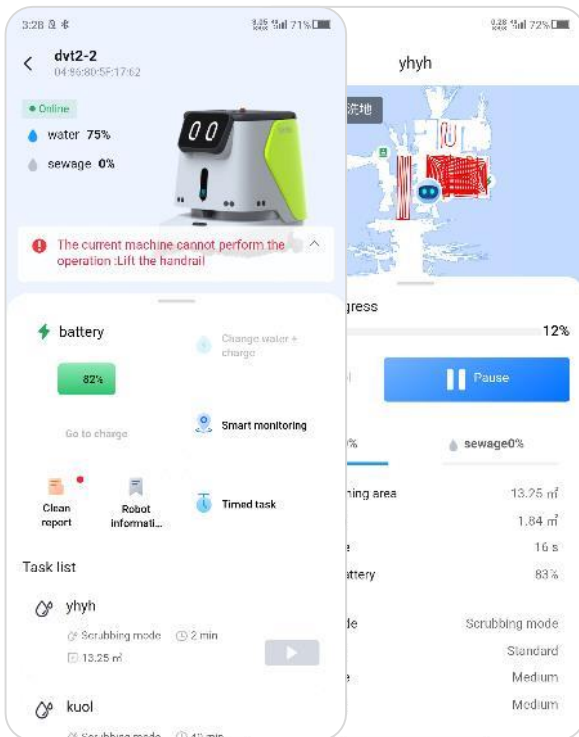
3:28 ⓠ ✻ 71%

dvt2-2
04:96:80:5F:17:62

● Online
water 75%
sewage 0%

The current machine cannot perform the operation :Lift the handrail

battery
82%
Go to charge
Change water + charge
Smart monitoring
Clean report
Robot informati...
Timed task

Task list
yhyh
Scrubbing mode 2 min
13.25 m²
kuol
Scrubbing mode 42 min

72%
yhyh
流地
gress
12%
Pause
%
sewage0%
ning area 13.25 m²
1.84 m²
e 16 s
attery 83%
de Scrubbing mode
Standard
e Medium
Medium